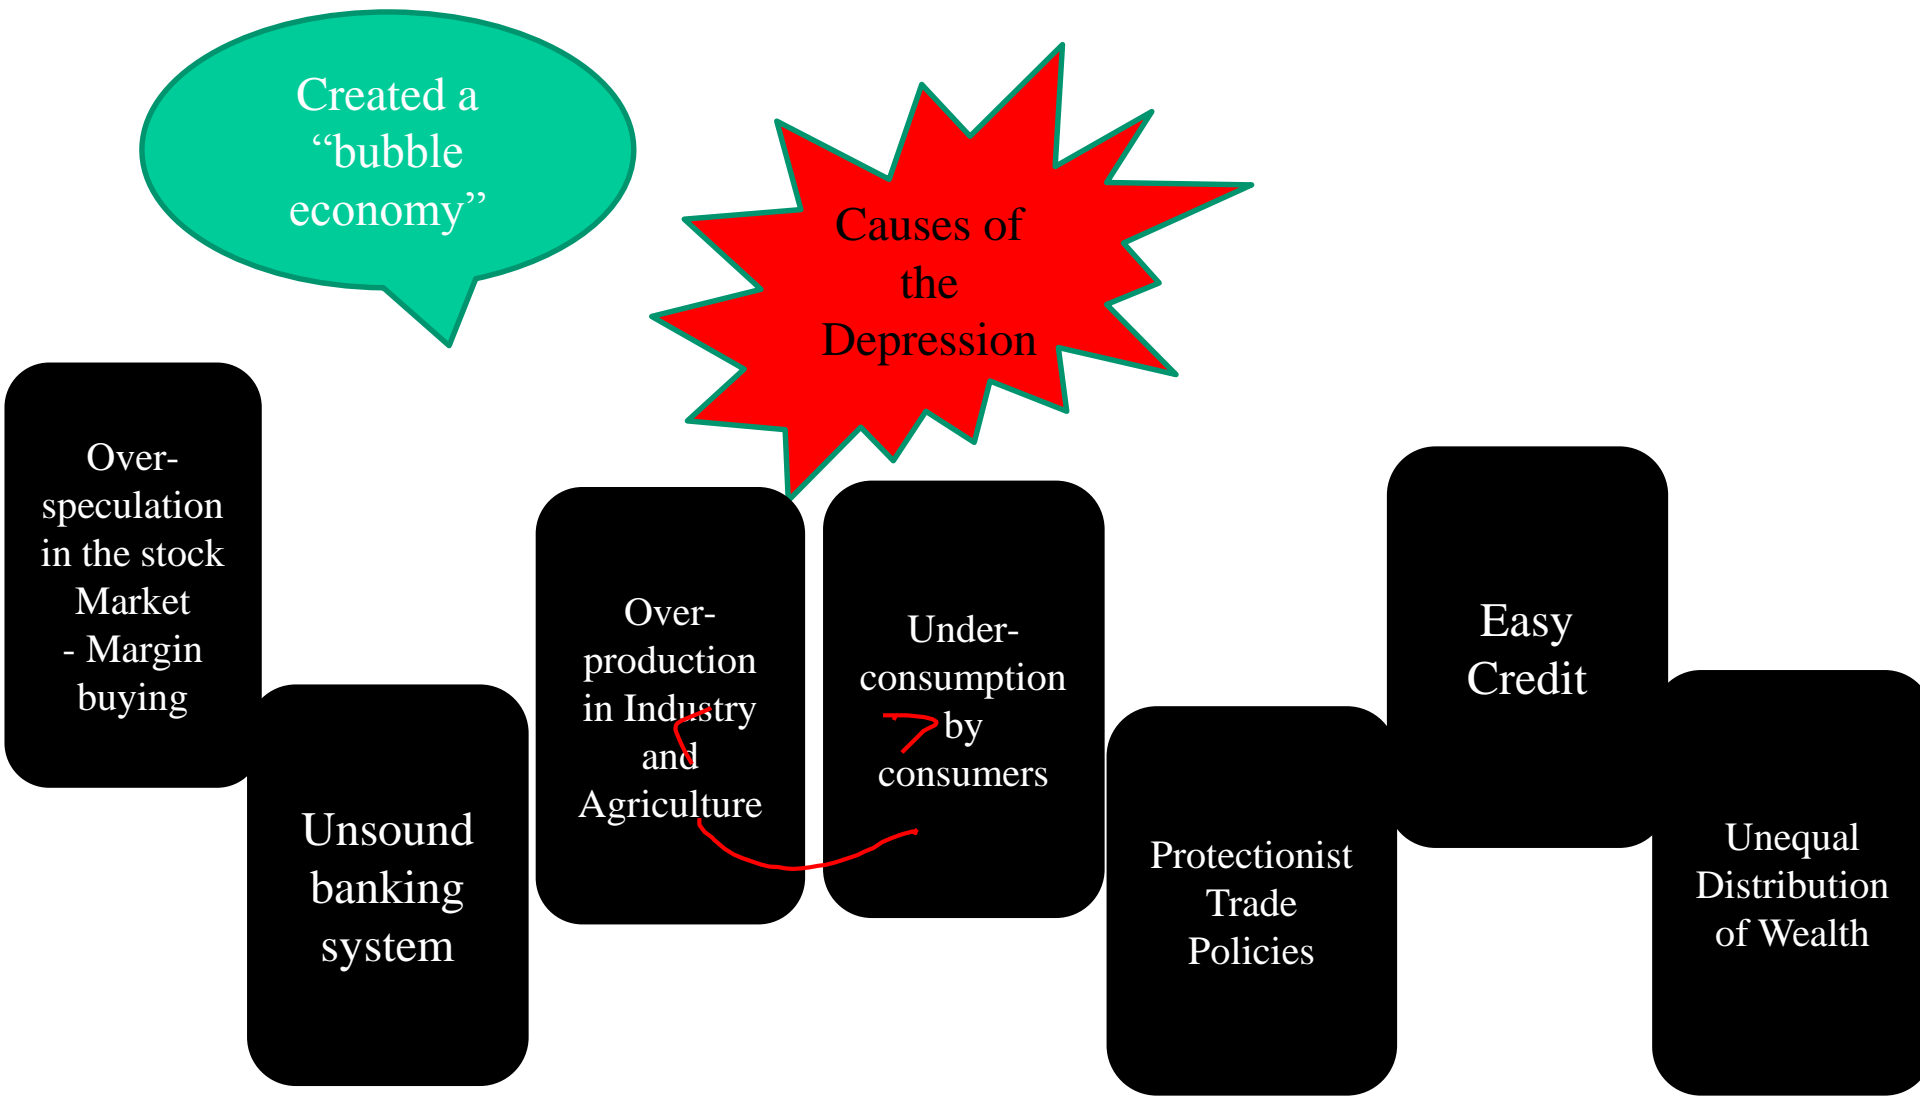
Created a "bubble economy"

Causes of the Depression

Over-speculation in the stock Market - Margin buying

Unsound banking system

Over-production in Industry and Agriculture

Under-consumption by consumers

Protectionist Trade Policies

Easy Credit

Unequal Distribution of Wealth